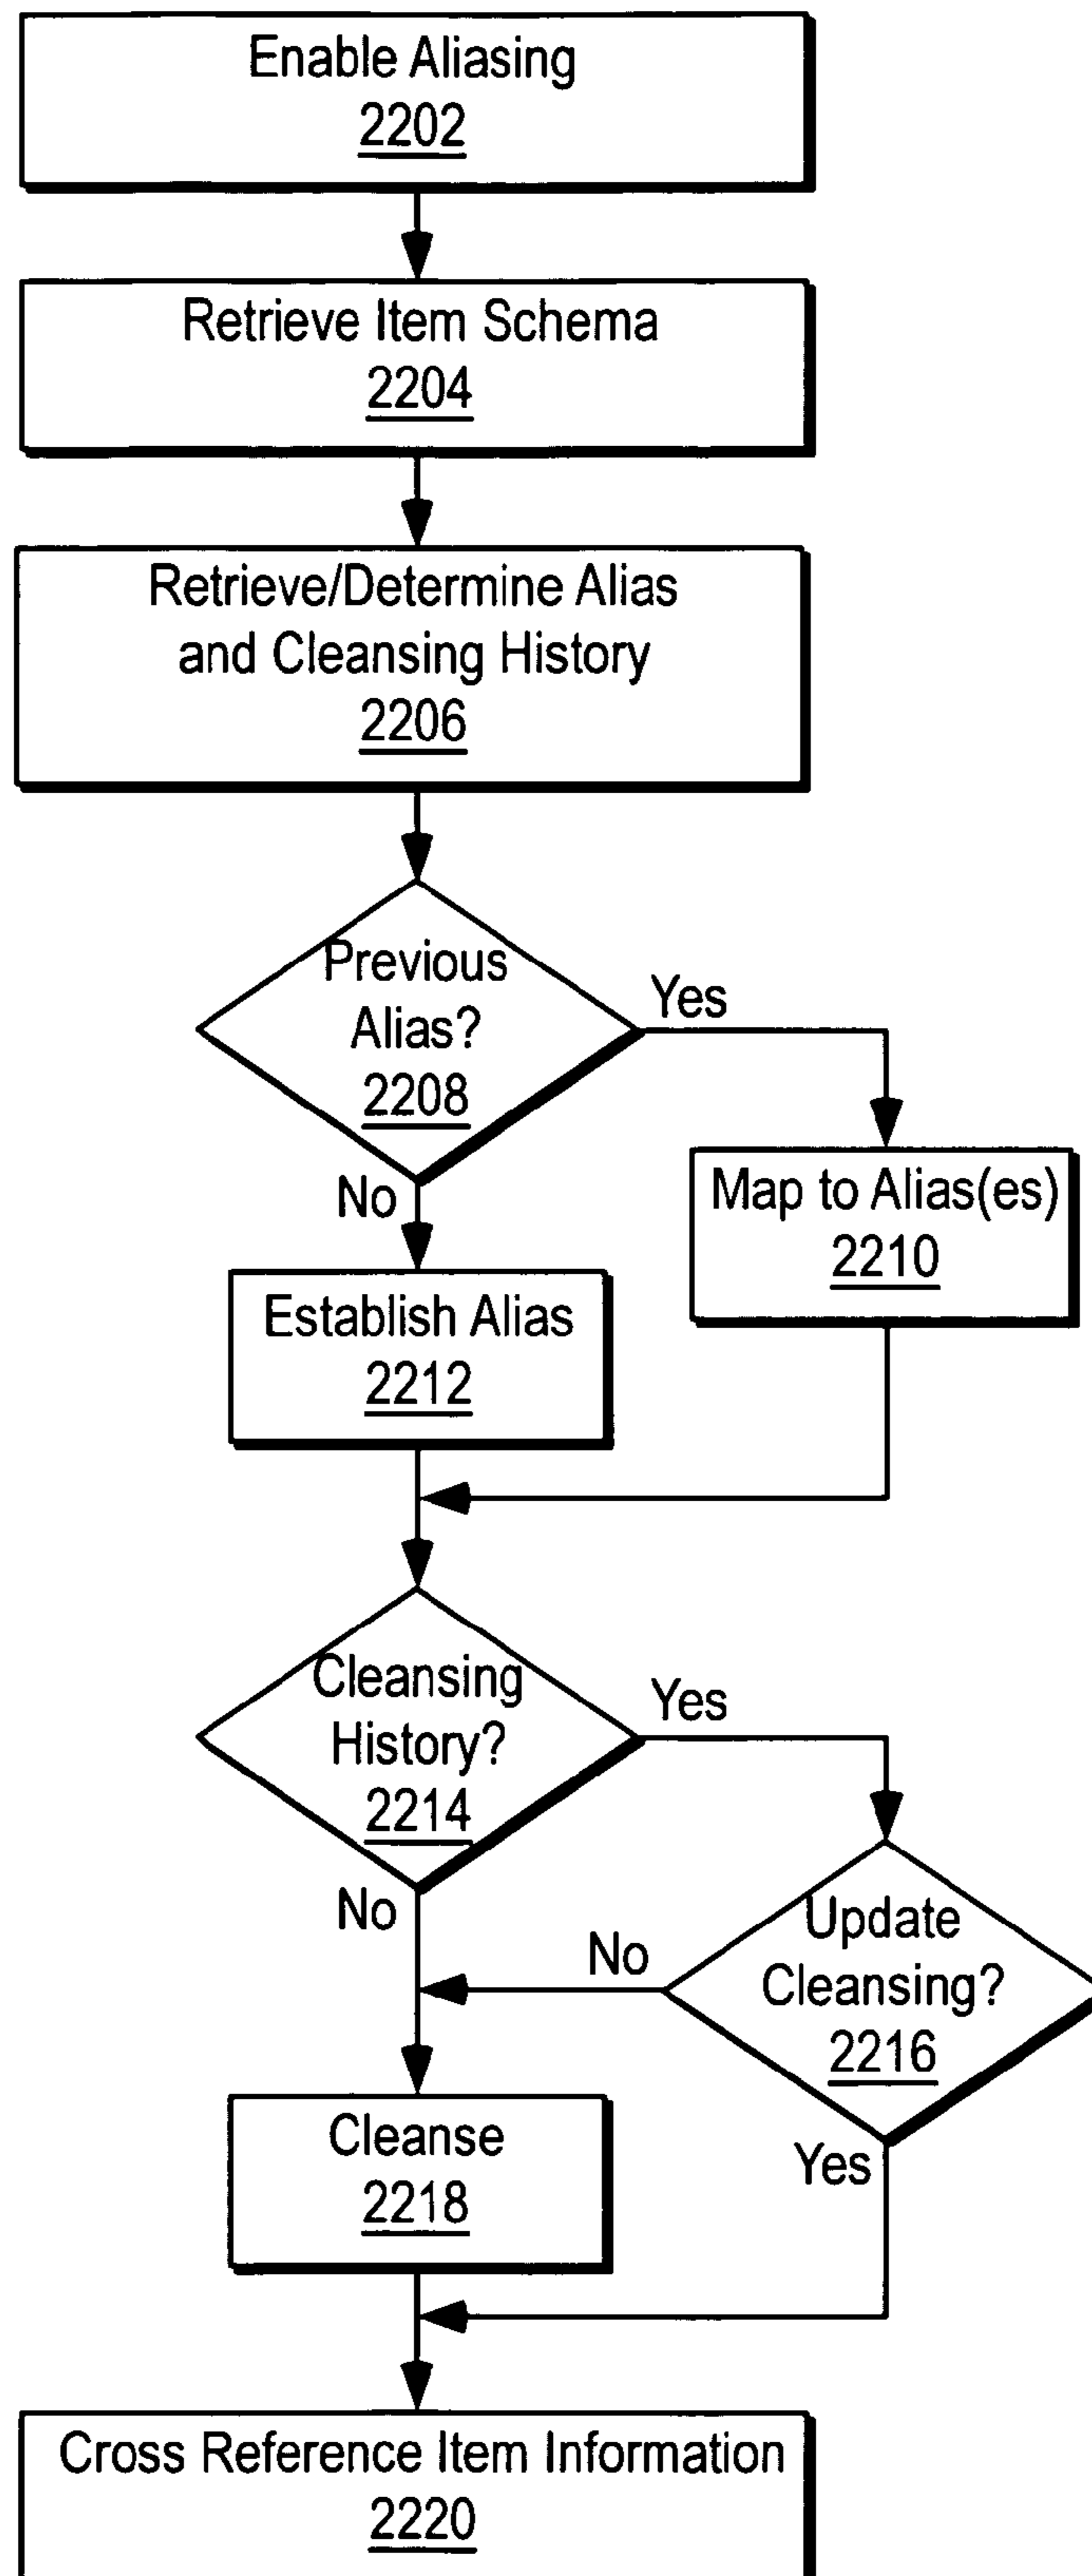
Enable Aliasing
2202

Retrieve Item Schema
2204

Retrieve/Determine Alias and Cleansing History
2206

Previous Alias?
2208

Yes

No

Map to Alias(es)
2210

Establish Alias
2212

Cleansing History?
2214

Yes

No

Update Cleansing?
2216

No

Yes

Cleanse
2218

Cross Reference Item Information
2220